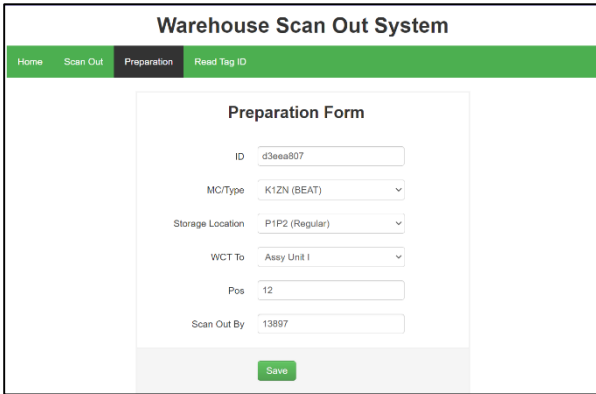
Warehouse Scan Out System

Home Scan Out Preparation Read Tag ID

Preparation Form

ID d3eea807

MC/Type K1ZN (BEAT)

Storage Location P1P2 (Regular)

WCT To Assy Unit I

Pos 12

Scan Out By 13897

Save